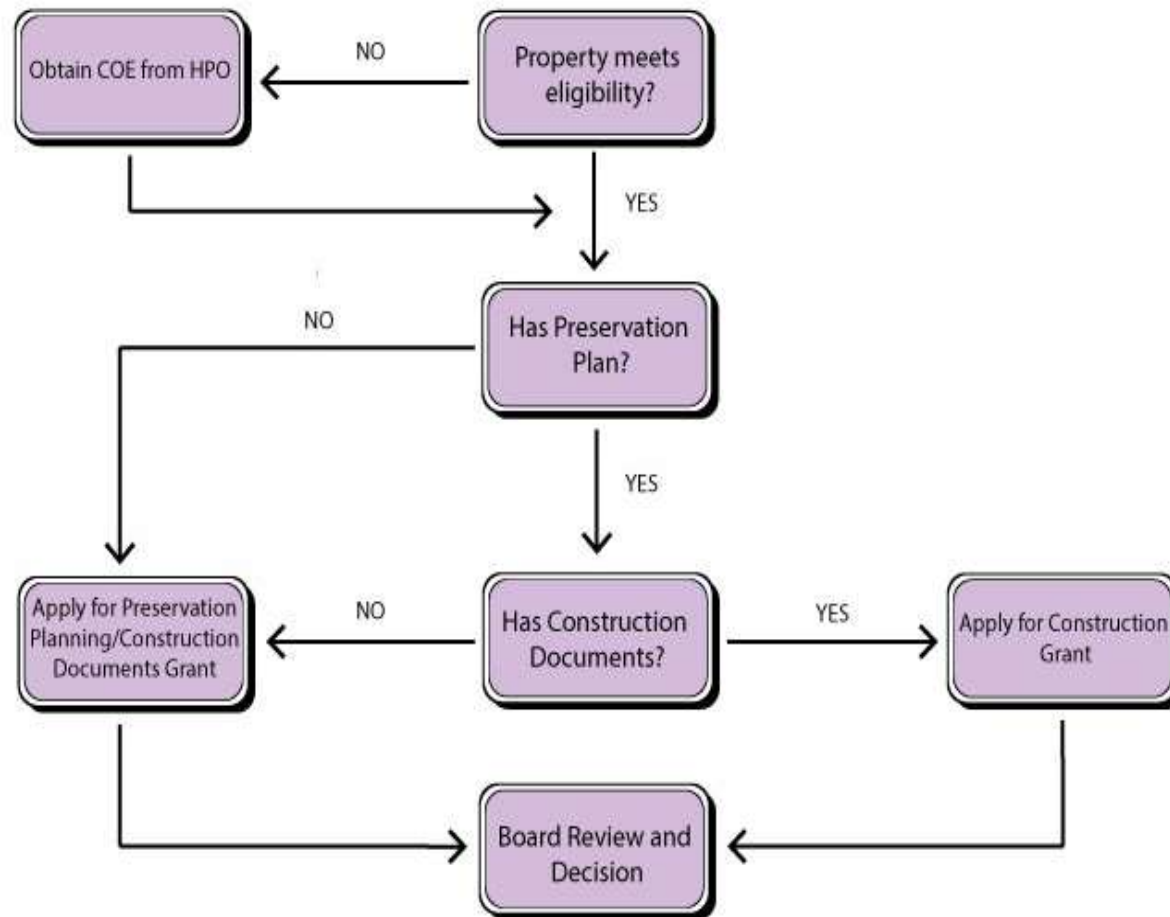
Obtain COE from HPO

NO

Property meets eligibility?

YES

NO

Has Preservation Plan?

YES

Apply for Preservation Planning/Construction Documents Grant

NO

Has Construction Documents?

YES

Apply for Construction Grant

Board Review and Decision